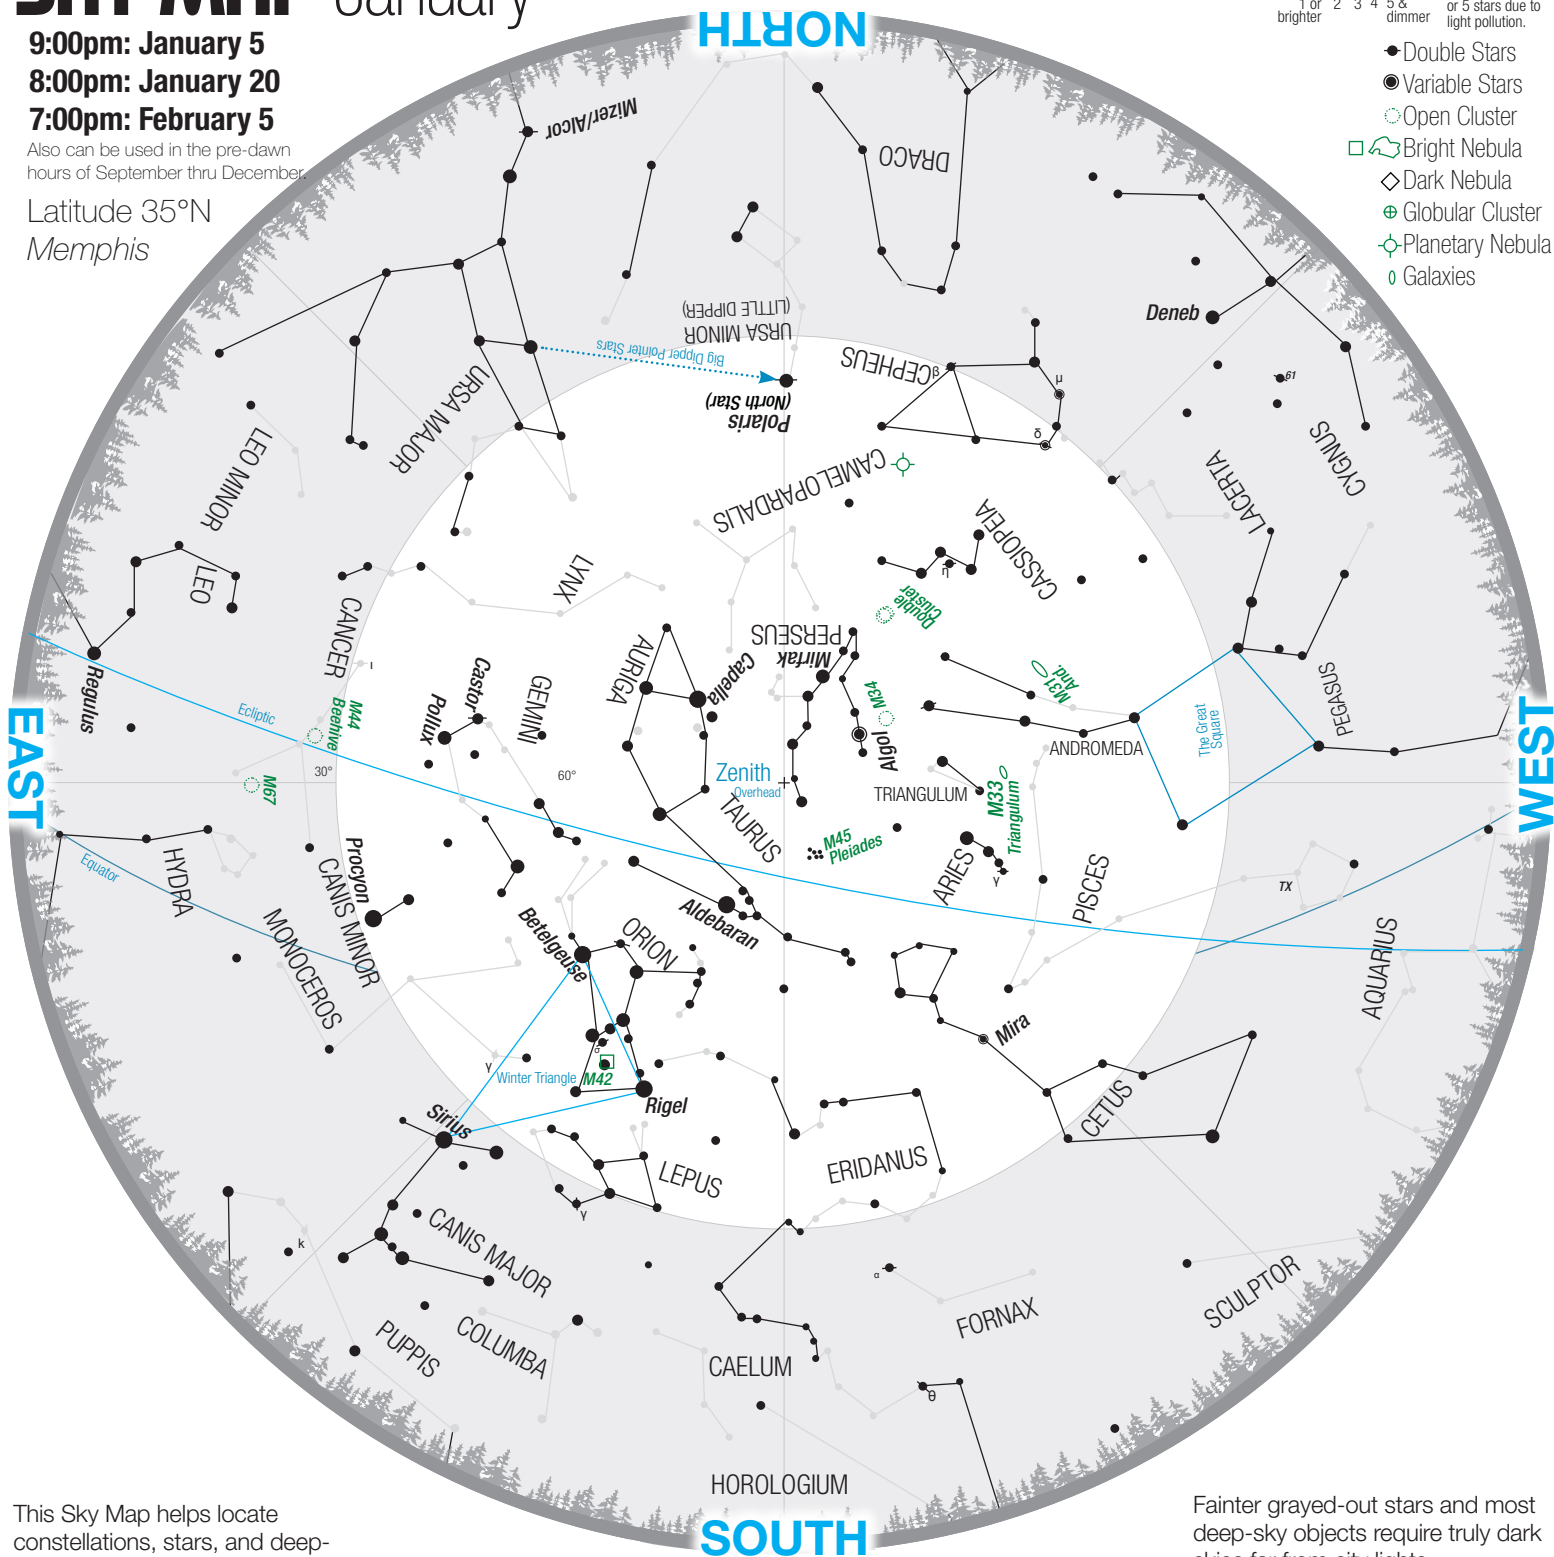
9:00pm: January 5
8:00pm: January 20
7:00pm: February 5
Also can be used in the pre-dawn hours of September thru December.
Latitude 35°N
Memphis

NORTH
1 or brighter 2 3 4 5 & dimmer
or 5 stars due to light pollution.
Double Stars
Variable Stars
Open Cluster
Bright Nebula
Dark Nebula
Globular Cluster
Planetary Nebula
Galaxies

Mizar/Alcor
DRACO
URSA MINOR
(LITTLE DIPPER)
Big Dipper Pointer Stars
Polaris
(North Star)
CEPHEUS
Deneb
61
CYGNUS
LACERTA
URSA MAJOR
LEO MINOR
LEO
Regulus
CAMELOPARDALIS
CASSIOPEIA
Double Cluster
LYNX
CANCER
M44 Beehive
M67
Ecliptic
30°
Castor
Pollux
GEMINI
AURIGA
Capella
PERSEUS
Mirfak
M34
Algol
M31 And.
ANDROMEDA
The Great Square
PEGASUS
WEST
EAST
60°
Zenith
Overhead
TAURUS
TRIANGULUM
M33 Triangulum
M45 Pleiades
ARIES
PISCES
TX
AQUARIUS
Equator
HYDRA
Procyon
CANIS MINOR
MONOCEROS
Betelgeuse
ORION
Aldebaran
Mira
CETUS
Winter Triangle
M42
Rigel
Sirius
LEPUS
ERIDANUS
CANIS MAJOR
PUPPIS
COLUMBA
CAELUM
FORNAX
SCULPTOR
HOROLOGIUM
SOUTH

This Sky Map helps locate constellations, stars, and deep-
Fainter grayed-out stars and most deep-sky objects require truly dark